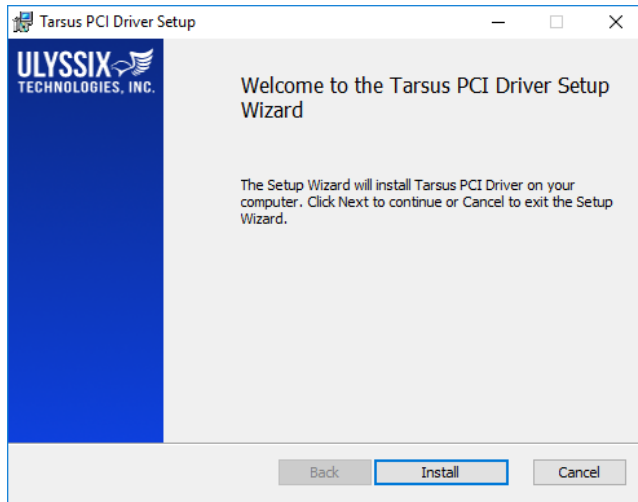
Tarsus PCI Driver Setup

ULYSSIX
TECHNOLOGIES, INC.

Welcome to the Tarsus PCI Driver Setup Wizard

The Setup Wizard will install Tarsus PCI Driver on your computer. Click Next to continue or Cancel to exit the Setup Wizard.

Back
Install
Cancel